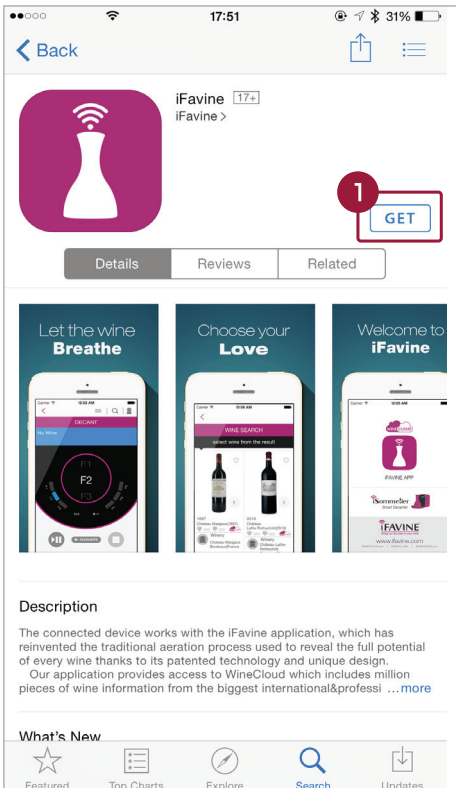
●●○○○ 17:51 31%

Back

iFavine 17+
iFavine >

1

GET

Details Reviews Related

Let the wine
Breathe

DECANT

F1
F2
F3

Choose your
Love

WINE SEARCH
select wine from the result

Welcome to
iFavine

iFAVINE APP

iSommelier
Smart Decanter

iFAVINE

www.ifavine.com

Description

The connected device works with the iFavine application, which has reinvented the traditional aeration process used to reveal the full potential of every wine thanks to its patented technology and unique design.
Our application provides access to WineCloud which includes million pieces of wine information from the biggest international&professi ...more

What's New

Featured Top Charts Explore Search Updates